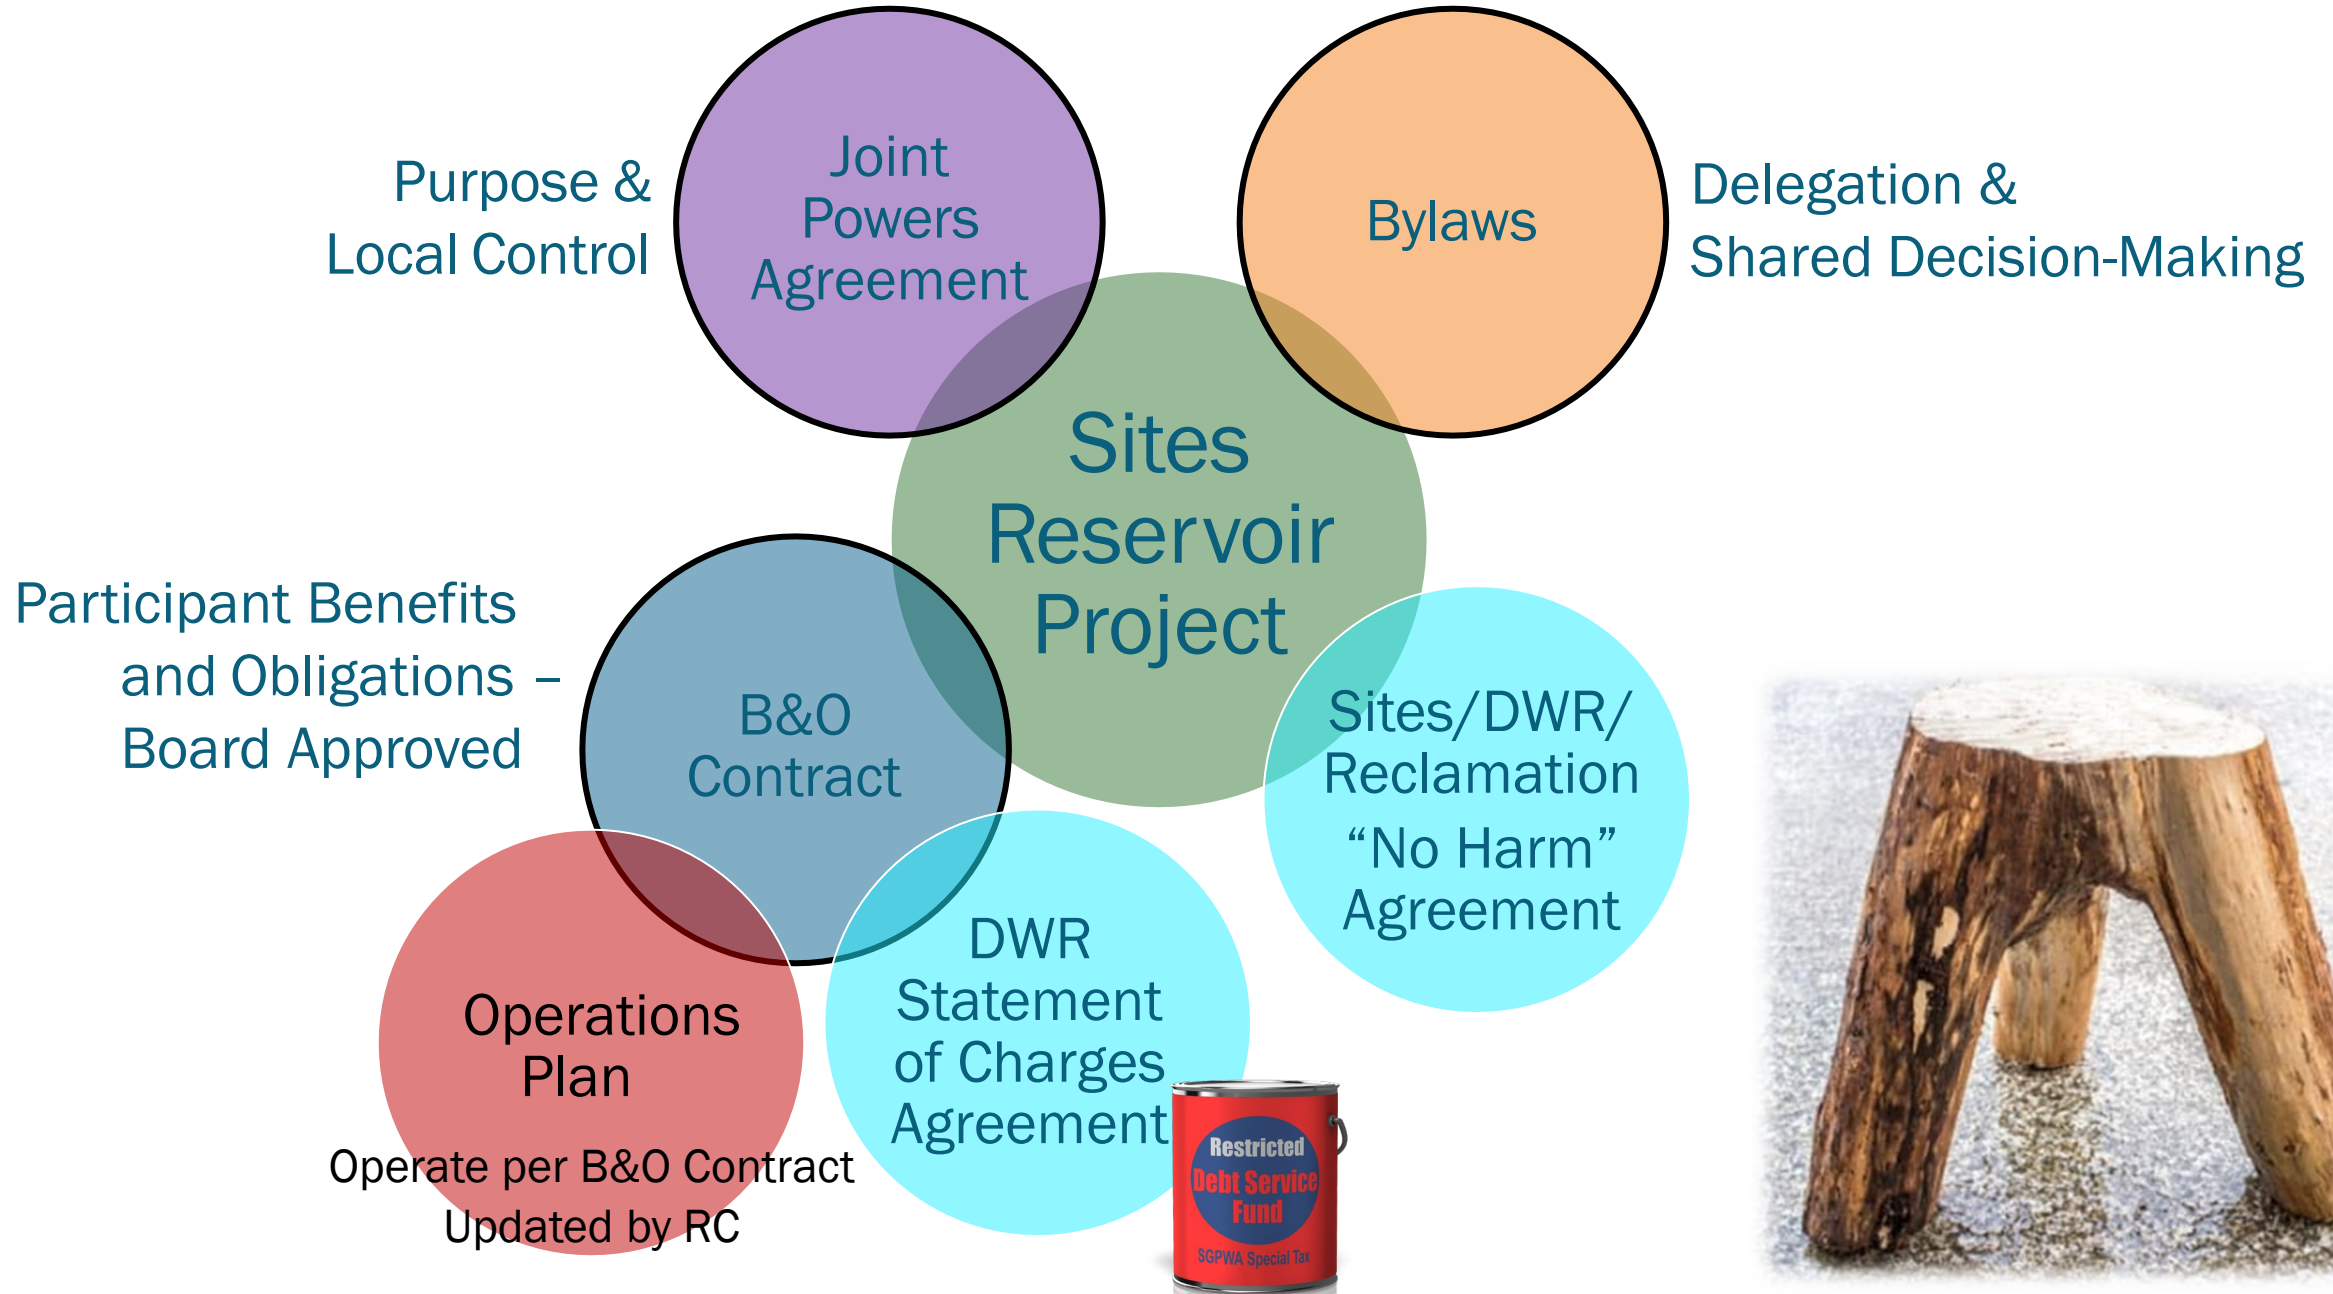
Purpose &
Local Control

Joint
Powers
Agreement

Bylaws

Delegation &
Shared Decision-Making

Sites
Reservoir
Project

Participant Benefits
and Obligations –
Board Approved

B&O
Contract

Sites/DWR/
Reclamation
“No Harm”
Agreement

Operations
Plan

Operate per B&O Contract
Updated by RC

DWR
Statement
of Charges
Agreement

Restricted
Debt Service
Fund
SGPWA Special Tax